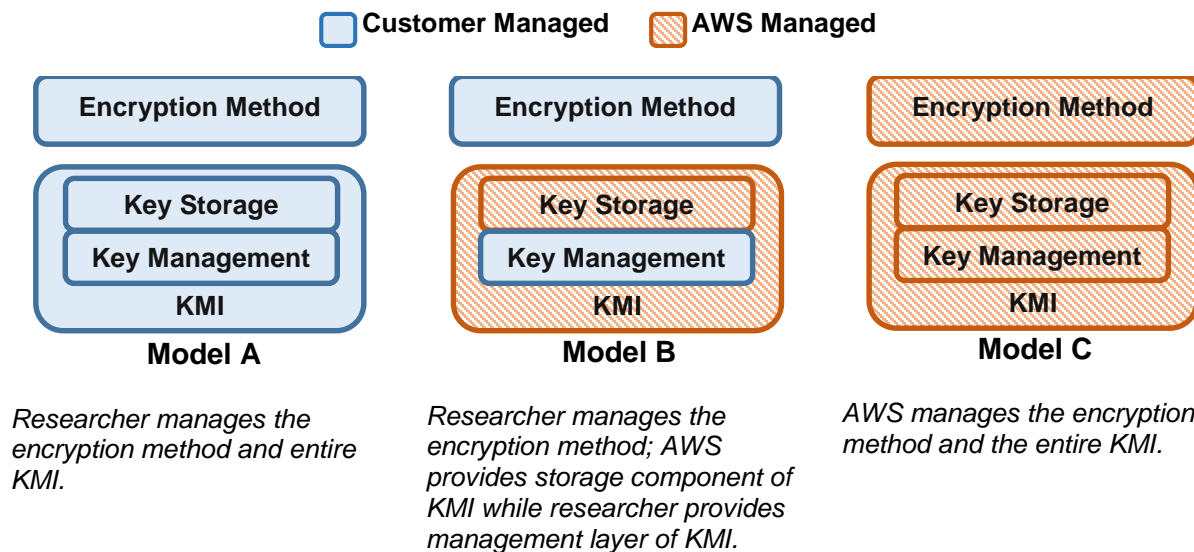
Customer Managed AWS Managed

Encryption Method

Key Storage

Key Management

KMI

Model A

Researcher manages the encryption method and entire KMI.

Encryption Method

Key Storage

Key Management

KMI

Model B

Researcher manages the encryption method; AWS provides storage component of KMI while researcher provides management layer of KMI.

Encryption Method

Key Storage

Key Management

KMI

Model C

AWS manages the encryption method and the entire KMI.